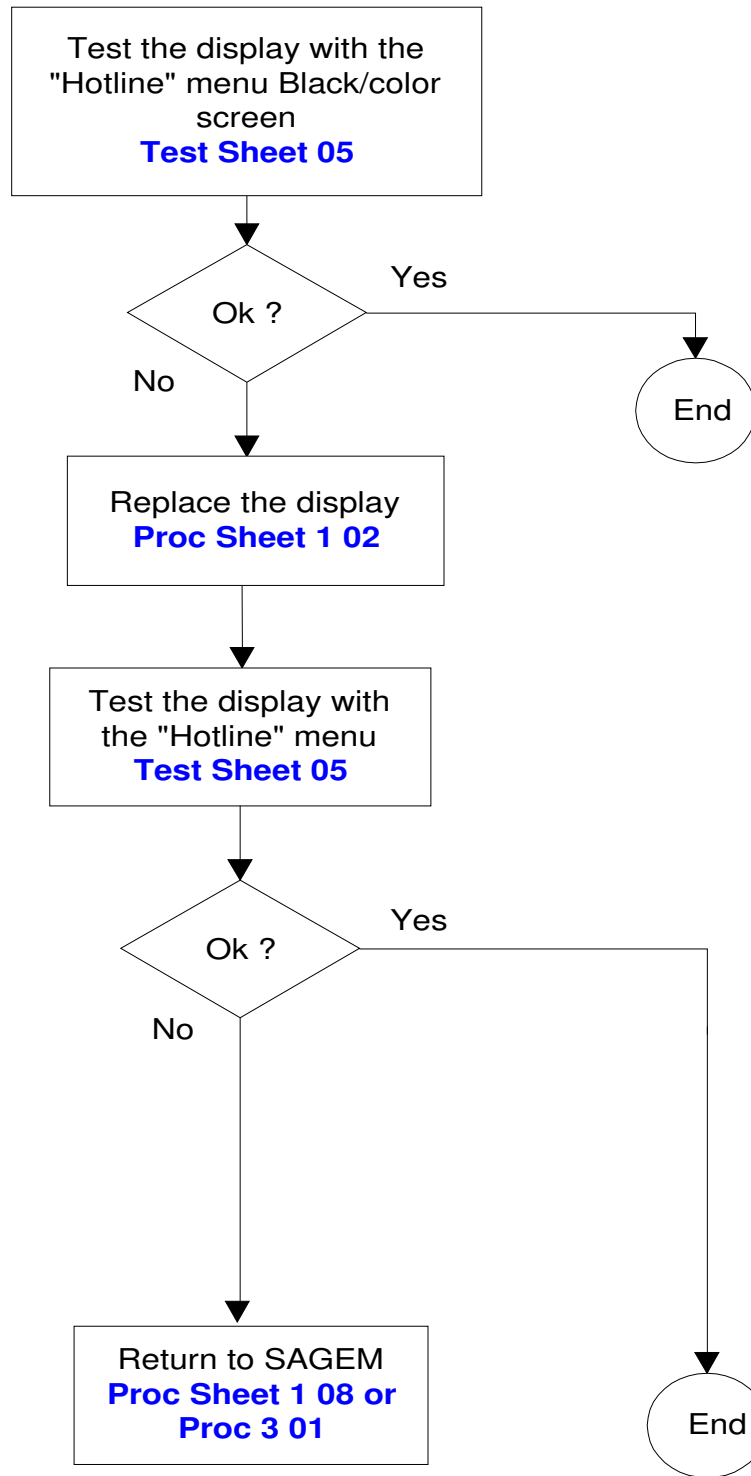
Test the display with the "Hotline" menu Black/color screen
**Test Sheet 05**

Ok ?

Yes

No

End

Replace the display
**Proc Sheet 1 02**

Test the display with the "Hotline" menu
**Test Sheet 05**

Ok ?

Yes

No

Return to SAGEM
**Proc Sheet 1 08 or Proc 3 01**

End